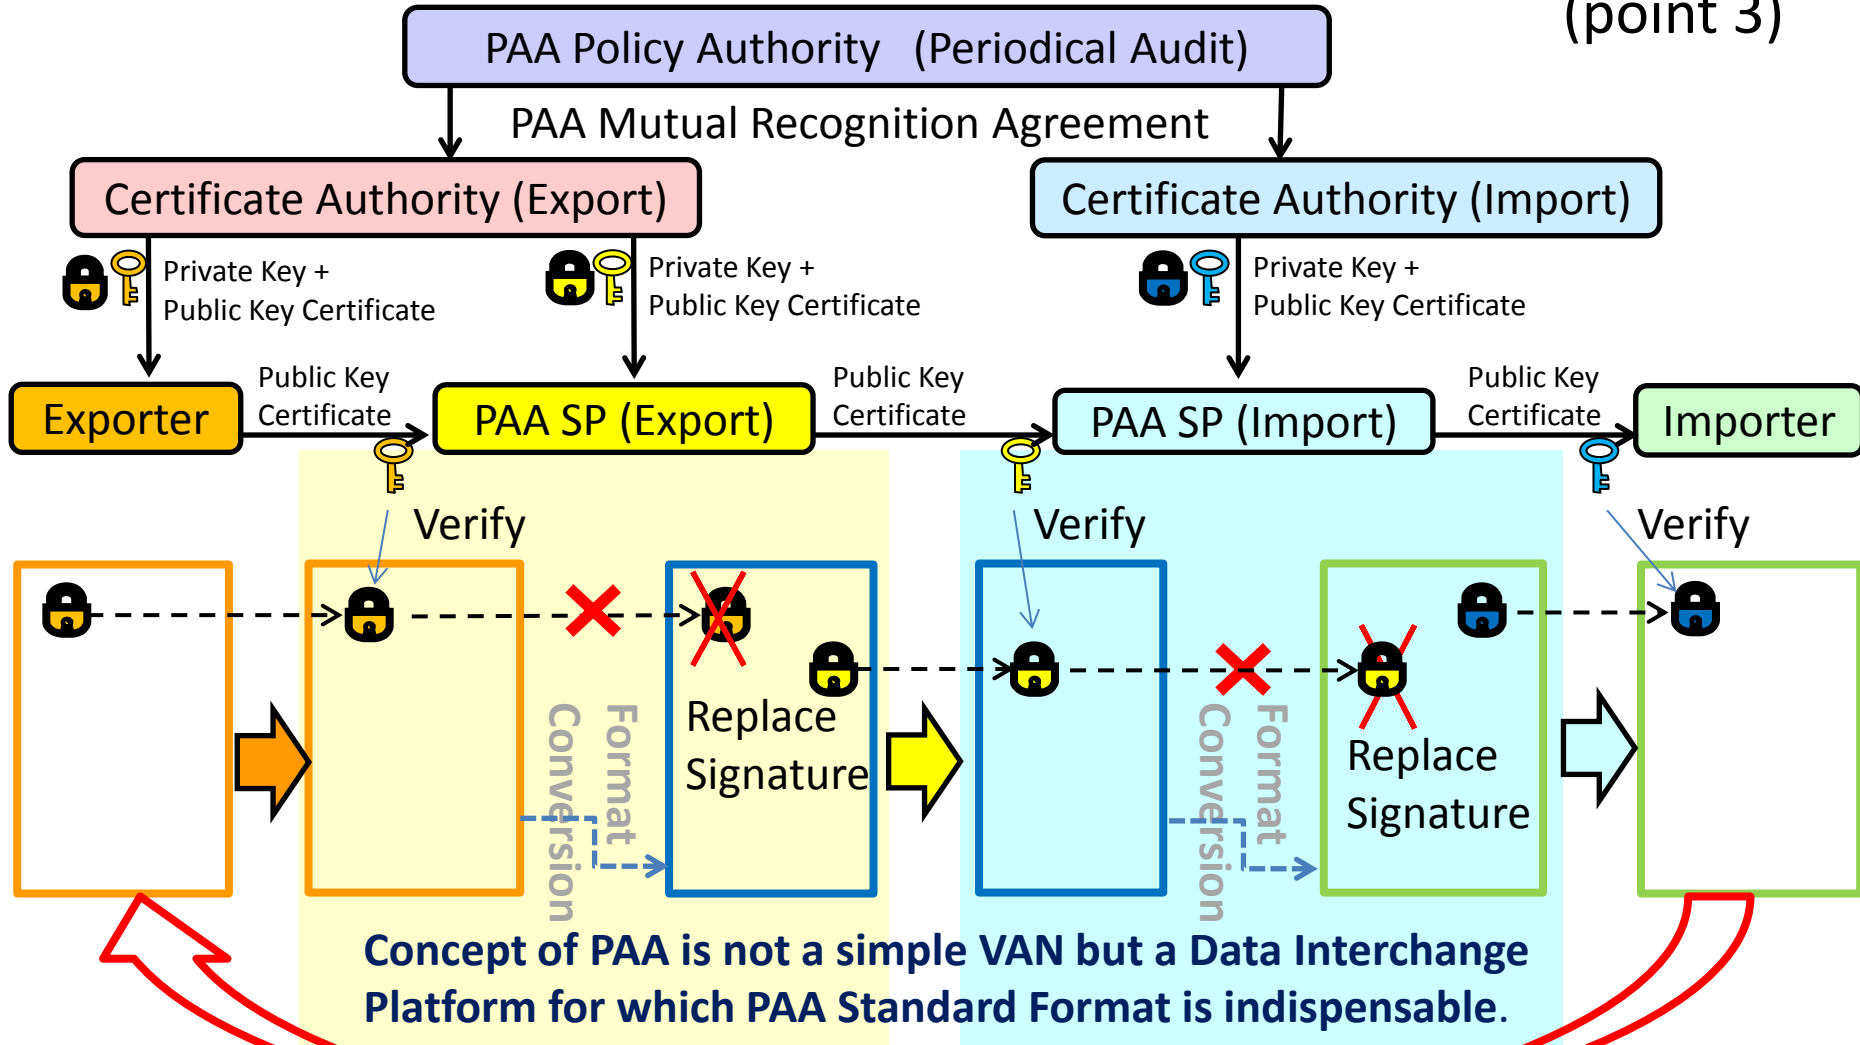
(point 3)

PAA Policy Authority (Periodical Audit)

PAA Mutual Recognition Agreement

Certificate Authority (Export)

Certificate Authority (Import)

Private Key + Public Key Certificate

Private Key + Public Key Certificate

Private Key + Public Key Certificate

Exporter

Public Key Certificate

PAA SP (Export)

Public Key Certificate

PAA SP (Import)

Public Key Certificate

Importer

Verify

Verify

Verify

Format Conversion

Replace Signature

Format Conversion

Replace Signature

Concept of PAA is not a simple VAN but a Data Interchange Platform for which PAA Standard Format is indispensable.